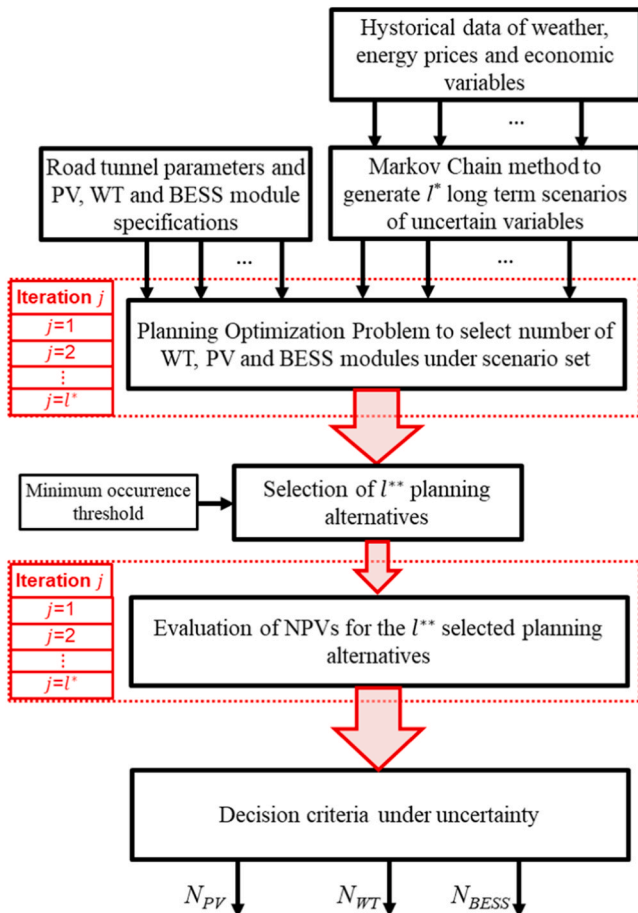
Hystorical data of weather, energy prices and economic variables

...

Road tunnel parameters and PV, WT and BESS module specifications

Markov Chain method to generate $l^*$ long term scenarios of uncertain variables

...

...

Iteration $j$

$j$=1

$j$=2

⋮

$j$=$l^*$

Planning Optimization Problem to select number of WT, PV and BESS modules under scenario set

Minimum occurrence threshold

Selection of $l^{**}$ planning alternatives

Iteration $j$

$j$=1

$j$=2

⋮

$j$=$l^*$

Evaluation of NPVs for the $l^{**}$ selected planning alternatives

Decision criteria under uncertainty

$N_{PV}$ $N_{WT}$ $N_{BESS}$